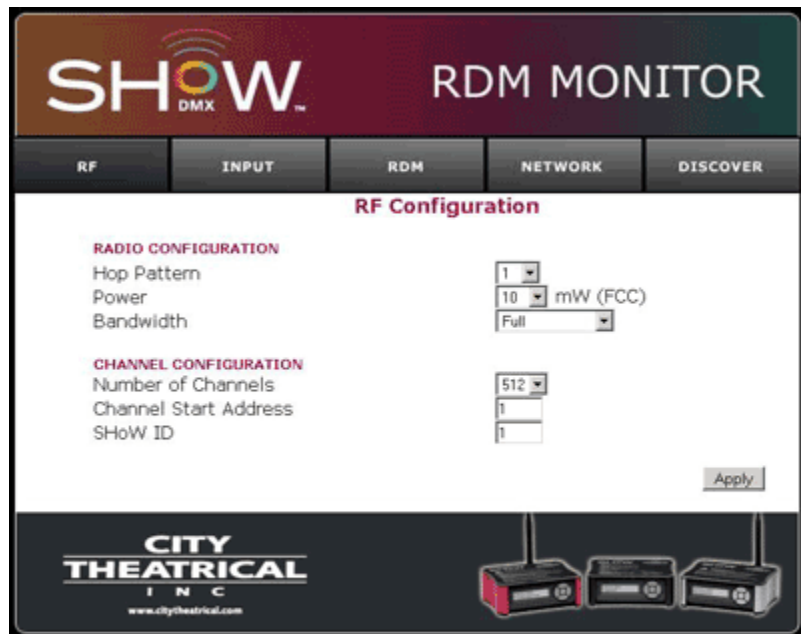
SHOW DMX™

RDM MONITOR

RF | INPUT | RDM | NETWORK | DISCOVER

RF Configuration

RADIO CONFIGURATION

Hop Pattern 1

Power 10 mW (FCC)

Bandwidth Full

CHANNEL CONFIGURATION

Number of Channels 512

Channel Start Address 1

SHoW ID 1

Apply

CITY THEATRICAL INC

www.citytheatrical.com